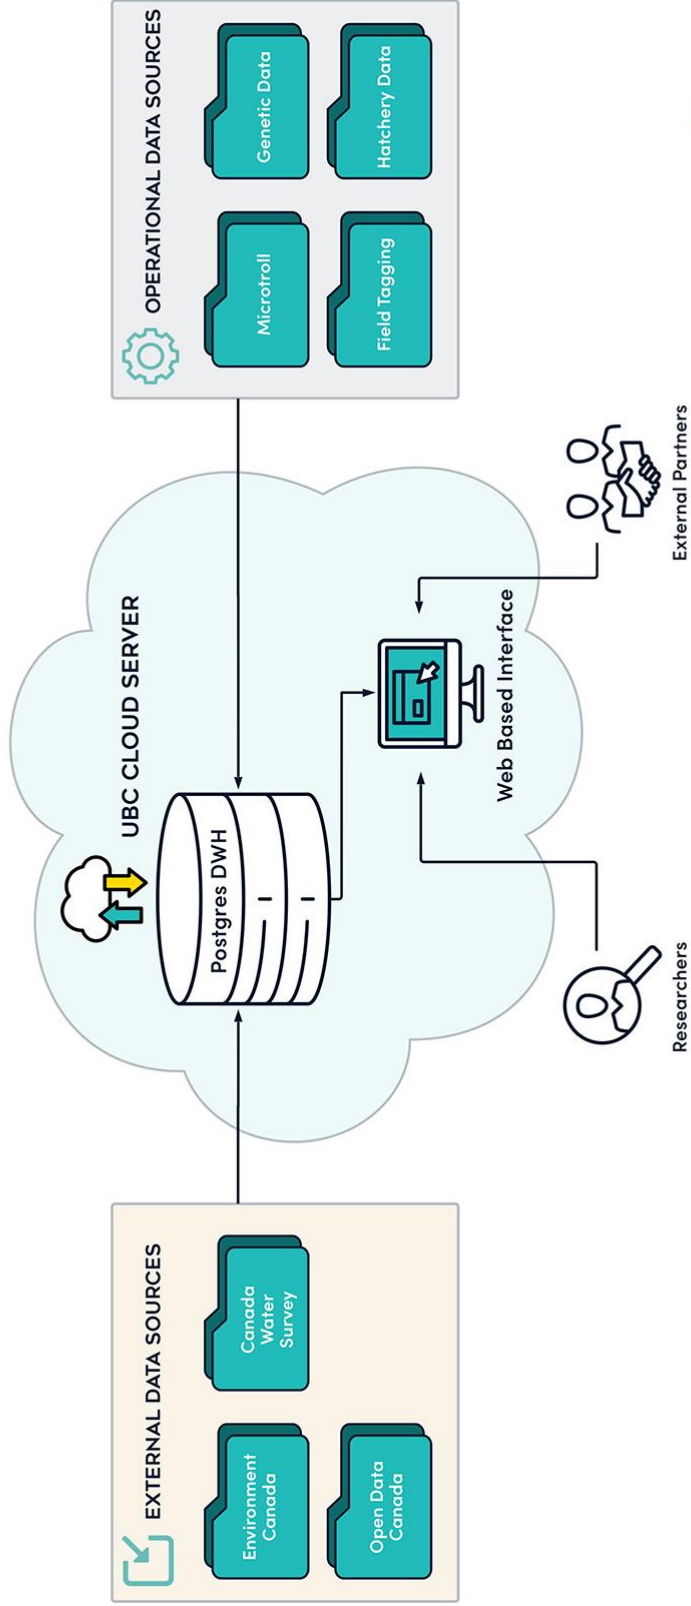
OPERATIONAL DATA SOURCES

Genetic Data

Hatchery Data

Microtroll

Field Tagging

UBC CLOUD SERVER

Postgres DWH

Web Based Interface

External Partners

Researchers

EXTERNAL DATA SOURCES

Canada Water Survey

Environment Canada

Open Data Canada